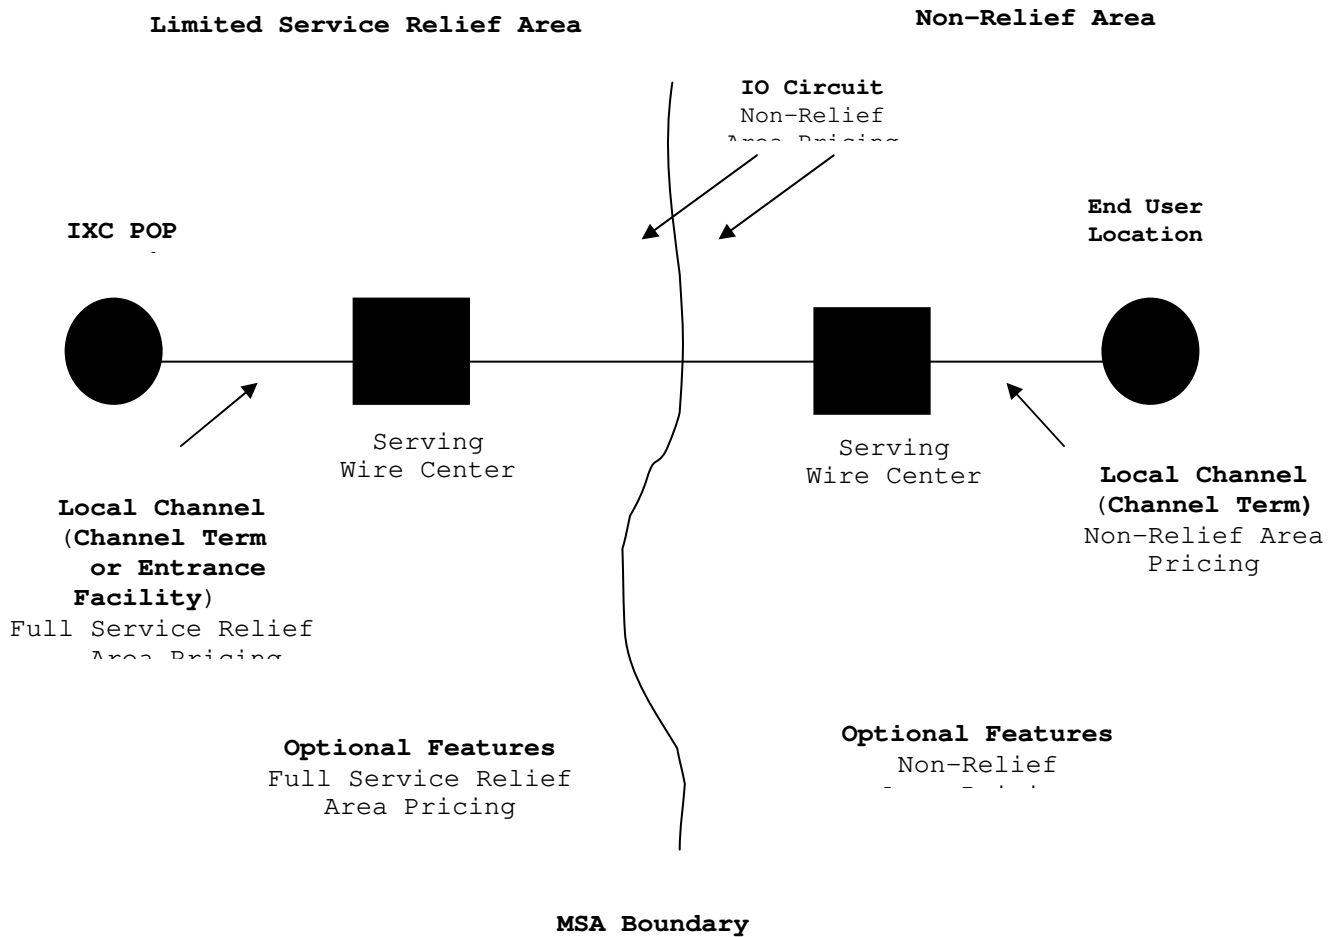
Limited Service Relief Area

Non-Relief Area

IO Circuit
Non-Relief
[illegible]

IXC POP

End User Location

Serving Wire Center

Serving Wire Center

Local Channel (Channel Term or Entrance Facility)
Full Service Relief
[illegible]

Local Channel (Channel Term)
Non-Relief Area Pricing

Optional Features
Full Service Relief Area Pricing

Optional Features
Non-Relief
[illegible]

MSA Boundary